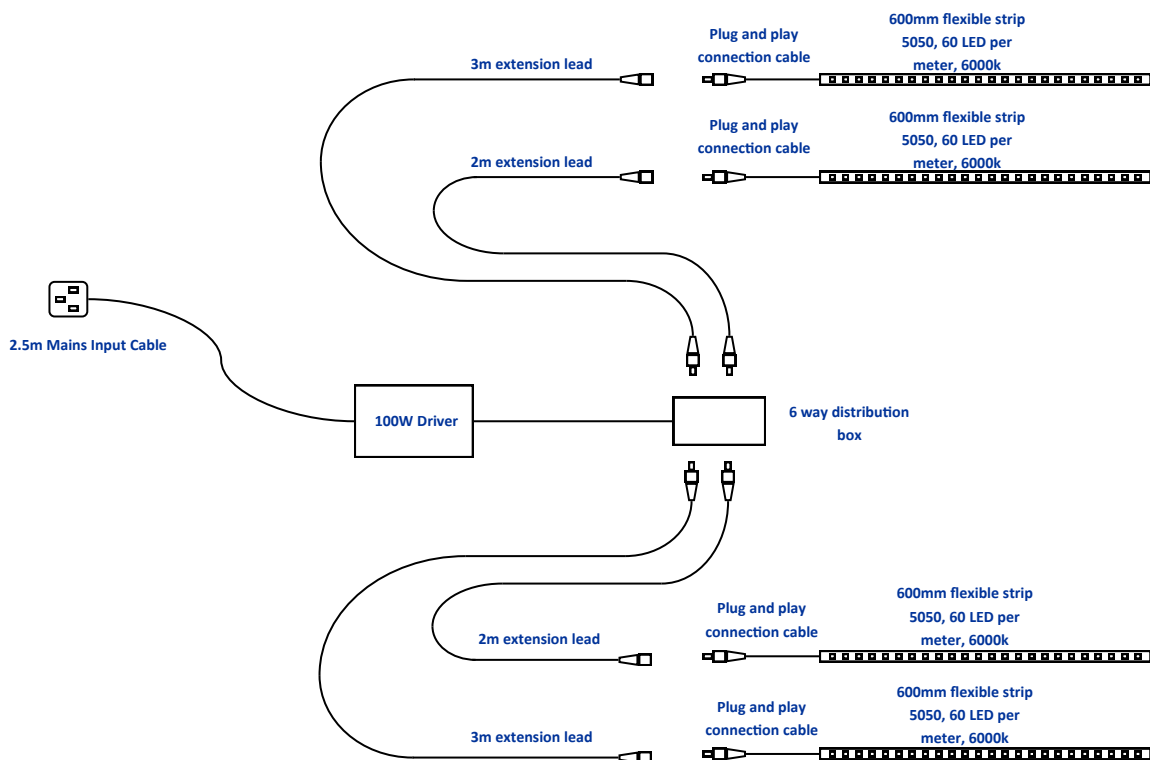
3m extension lead

Plug and play connection cable

600mm flexible strip 5050, 60 LED per meter, 6000k

2m extension lead

Plug and play connection cable

600mm flexible strip 5050, 60 LED per meter, 6000k

2.5m Mains Input Cable

100W Driver

6 way distribution box

2m extension lead

Plug and play connection cable

600mm flexible strip 5050, 60 LED per meter, 6000k

3m extension lead

Plug and play connection cable

600mm flexible strip 5050, 60 LED per meter, 6000k